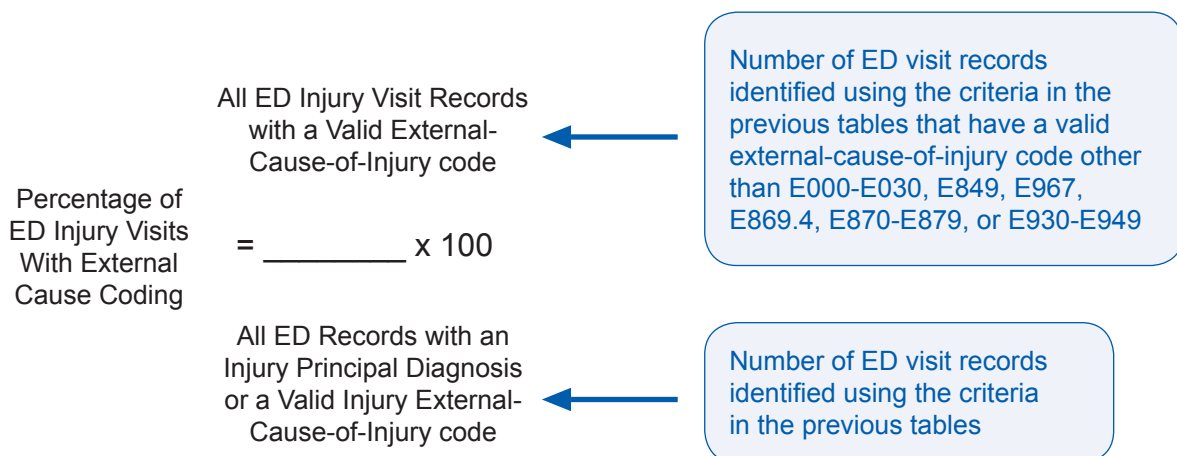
All ED Injury Visit Records with a Valid External-Cause-of-Injury code

Number of ED visit records identified using the criteria in the previous tables that have a valid external-cause-of-injury code other than E000-E030, E849, E967, E869.4, E870-E879, or E930-E949

Percentage of ED Injury Visits With External Cause Coding

= ________ x 100

All ED Records with an Injury Principal Diagnosis or a Valid Injury External-Cause-of-Injury code

Number of ED visit records identified using the criteria in the previous tables